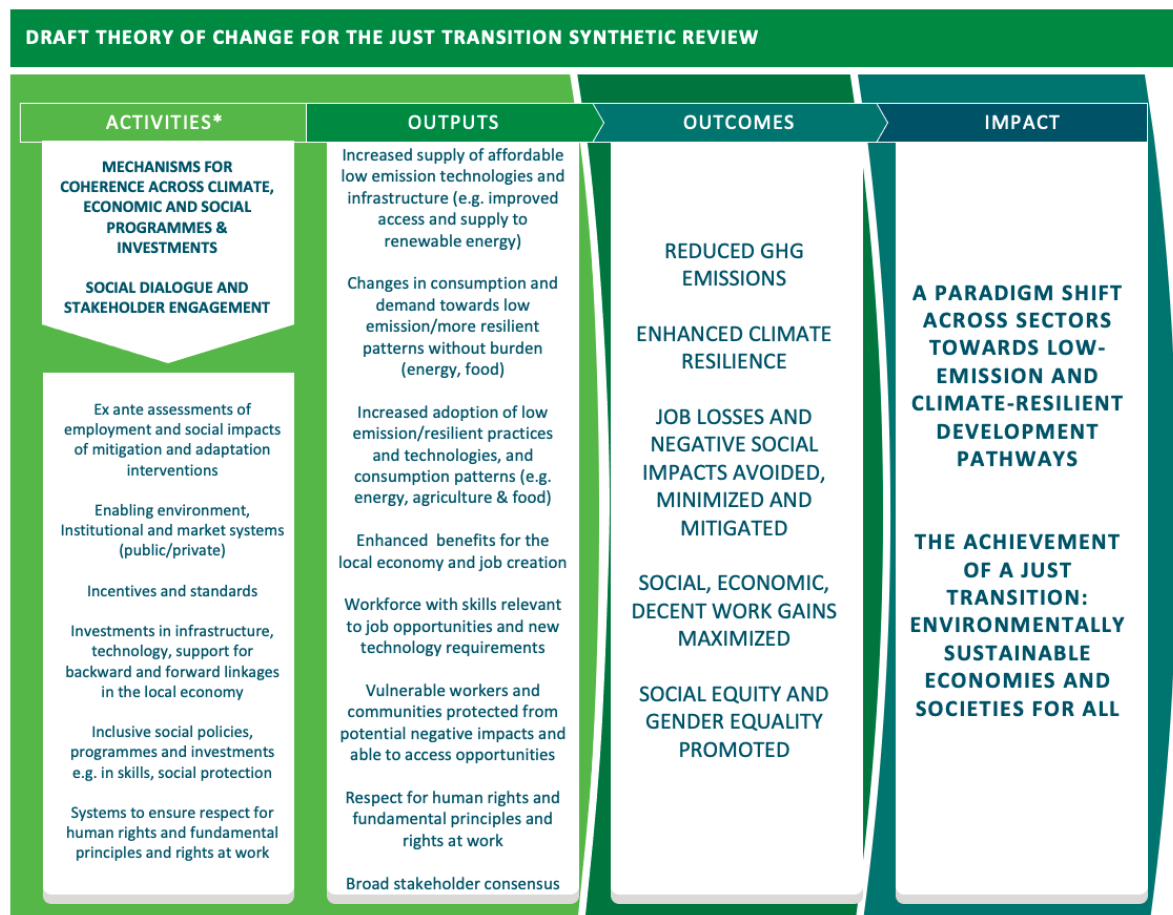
DRAFT THEORY OF CHANGE FOR THE JUST TRANSITION SYNTHETIC REVIEW

ACTIVITIES*

MECHANISMS FOR COHERENCE ACROSS CLIMATE, ECONOMIC AND SOCIAL PROGRAMMES & INVESTMENTS

SOCIAL DIALOGUE AND STAKEHOLDER ENGAGEMENT

Ex ante assessments of employment and social impacts of mitigation and adaptation interventions

Enabling environment, Institutional and market systems (public/private)

Incentives and standards

Investments in infrastructure, technology, support for backward and forward linkages in the local economy

Inclusive social policies, programmes and investments e.g. in skills, social protection

Systems to ensure respect for human rights and fundamental principles and rights at work

OUTPUTS

Increased supply of affordable low emission technologies and infrastructure (e.g. improved access and supply to renewable energy)

Changes in consumption and demand towards low emission/more resilient patterns without burden (energy, food)

Increased adoption of low emission/resilient practices and technologies, and consumption patterns (e.g. energy, agriculture & food)

Enhanced benefits for the local economy and job creation

Workforce with skills relevant to job opportunities and new technology requirements

Vulnerable workers and communities protected from potential negative impacts and able to access opportunities

Respect for human rights and fundamental principles and rights at work

Broad stakeholder consensus

OUTCOMES

REDUCED GHG EMISSIONS

ENHANCED CLIMATE RESILIENCE

JOB LOSSES AND NEGATIVE SOCIAL IMPACTS AVOIDED, MINIMIZED AND MITIGATED

SOCIAL, ECONOMIC, DECENT WORK GAINS MAXIMIZED

SOCIAL EQUITY AND GENDER EQUALITY PROMOTED

IMPACT

A PARADIGM SHIFT ACROSS SECTORS TOWARDS LOW-EMISSION AND CLIMATE-RESILIENT DEVELOPMENT PATHWAYS

THE ACHIEVEMENT OF A JUST TRANSITION: ENVIRONMENTALLY SUSTAINABLE ECONOMIES AND SOCIETIES FOR ALL